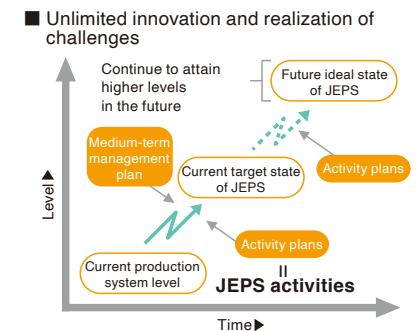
■ Unlimited innovation and realization of challenges

Continue to attain higher levels in the future

Future ideal state of JEPS

Medium-term management plan

Current target state of JEPS

Activity plans

Level▲

Activity plans

Current production system level

II

JEPS activities

Time▶